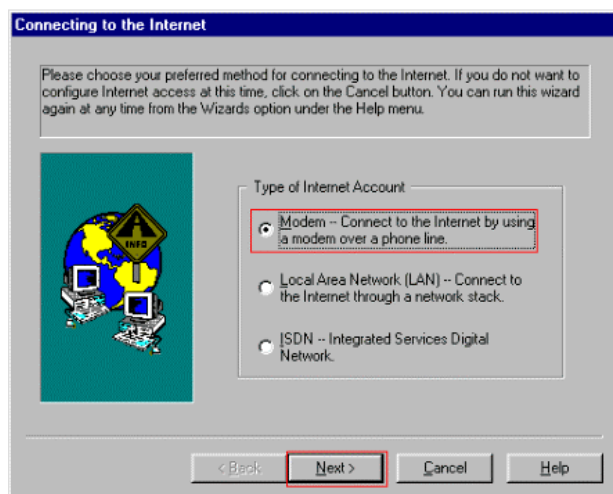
Connecting to the Internet

Please choose your preferred method for connecting to the Internet. If you do not want to configure Internet access at this time, click on the Cancel button. You can run this wizard again at any time from the Wizards option under the Help menu.

INFO

Type of Internet Account

Modem -- Connect to the Internet by using a modem over a phone line.

Local Area Network (LAN) -- Connect to the Internet through a network stack.

ISDN -- Integrated Services Digital Network.

< Back

Next >

Cancel

Help